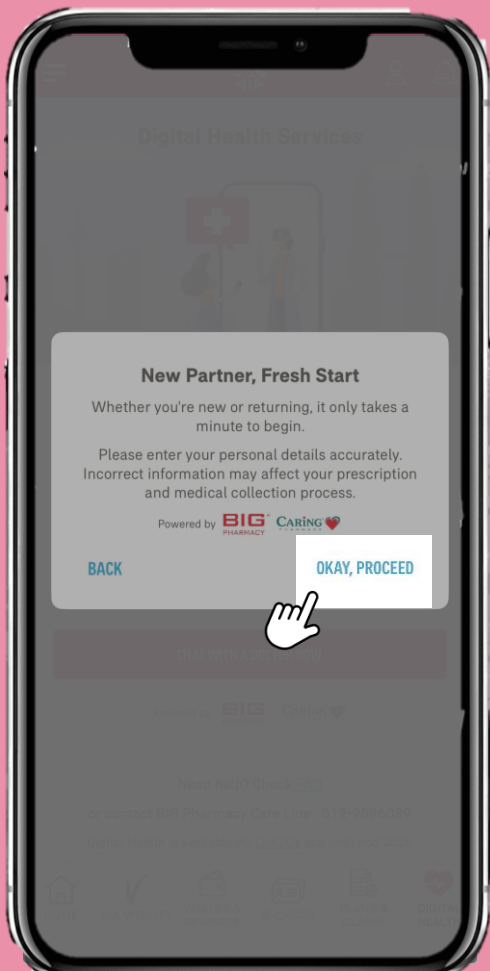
Digital Health Services

New Partner, Fresh Start

Whether you're new or returning, it only takes a minute to begin.

Please enter your personal details accurately. Incorrect information may affect your prescription and medical collection process.

Powered by BIG PHARMACY CARING PHARMACY

BACK

OKAY, PROCEED